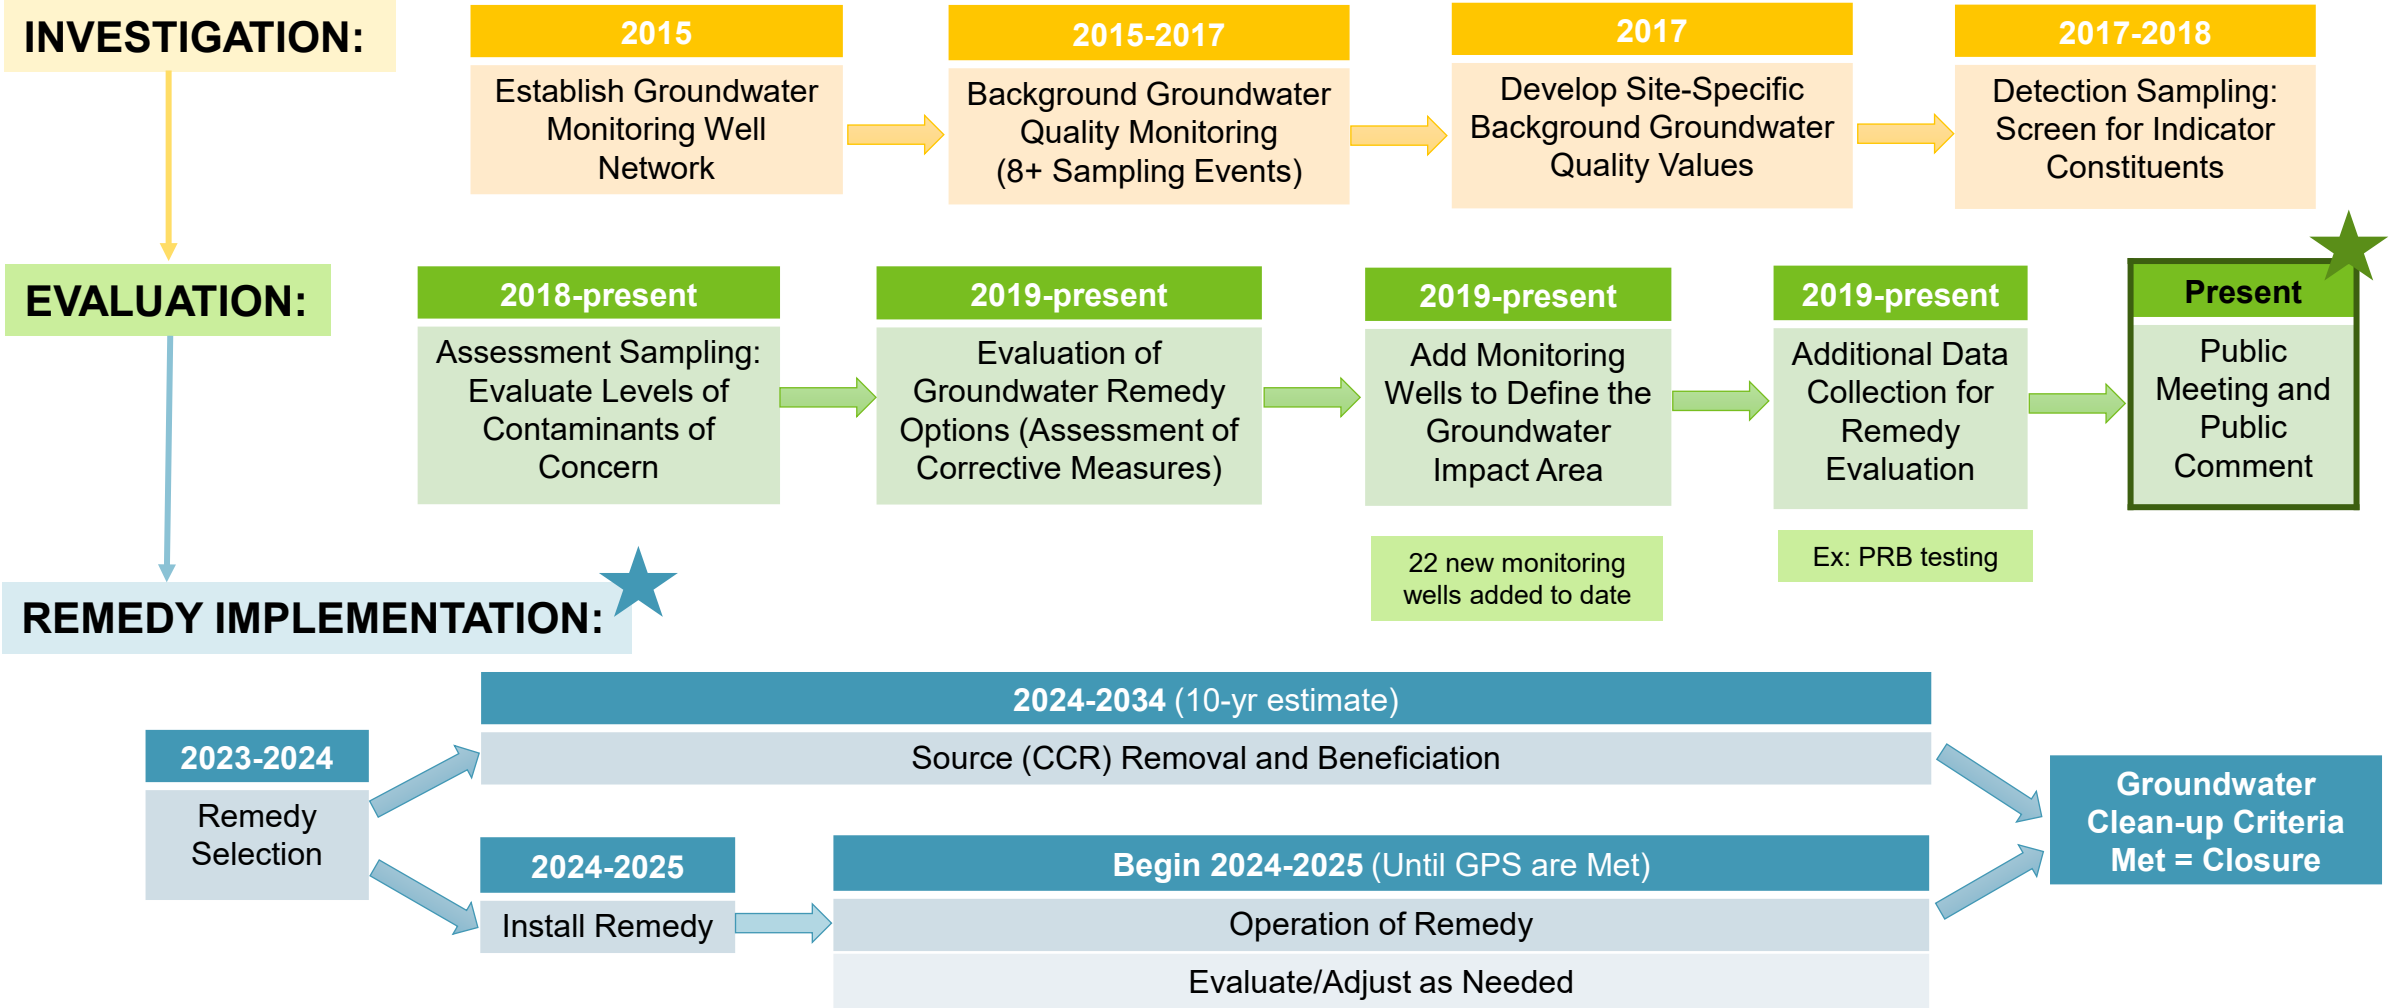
INVESTIGATION:

2015
Establish Groundwater Monitoring Well Network

2015-2017
Background Groundwater Quality Monitoring (8+ Sampling Events)

2017
Develop Site-Specific Background Groundwater Quality Values

2017-2018
Detection Sampling: Screen for Indicator Constituents

EVALUATION:

2018-present
Assessment Sampling: Evaluate Levels of Contaminants of Concern

2019-present
Evaluation of Groundwater Remedy Options (Assessment of Corrective Measures)

2019-present
Add Monitoring Wells to Define the Groundwater Impact Area

22 new monitoring wells added to date

2019-present
Additional Data Collection for Remedy Evaluation

Ex: PRB testing

Present
Public Meeting and Public Comment

REMEDY IMPLEMENTATION:

2023-2024
Remedy Selection

2024-2034 (10-yr estimate)
Source (CCR) Removal and Beneficiation

2024-2025
Install Remedy

Begin 2024-2025 (Until GPS are Met)
Operation of Remedy
Evaluate/Adjust as Needed

Groundwater Clean-up Criteria Met = Closure